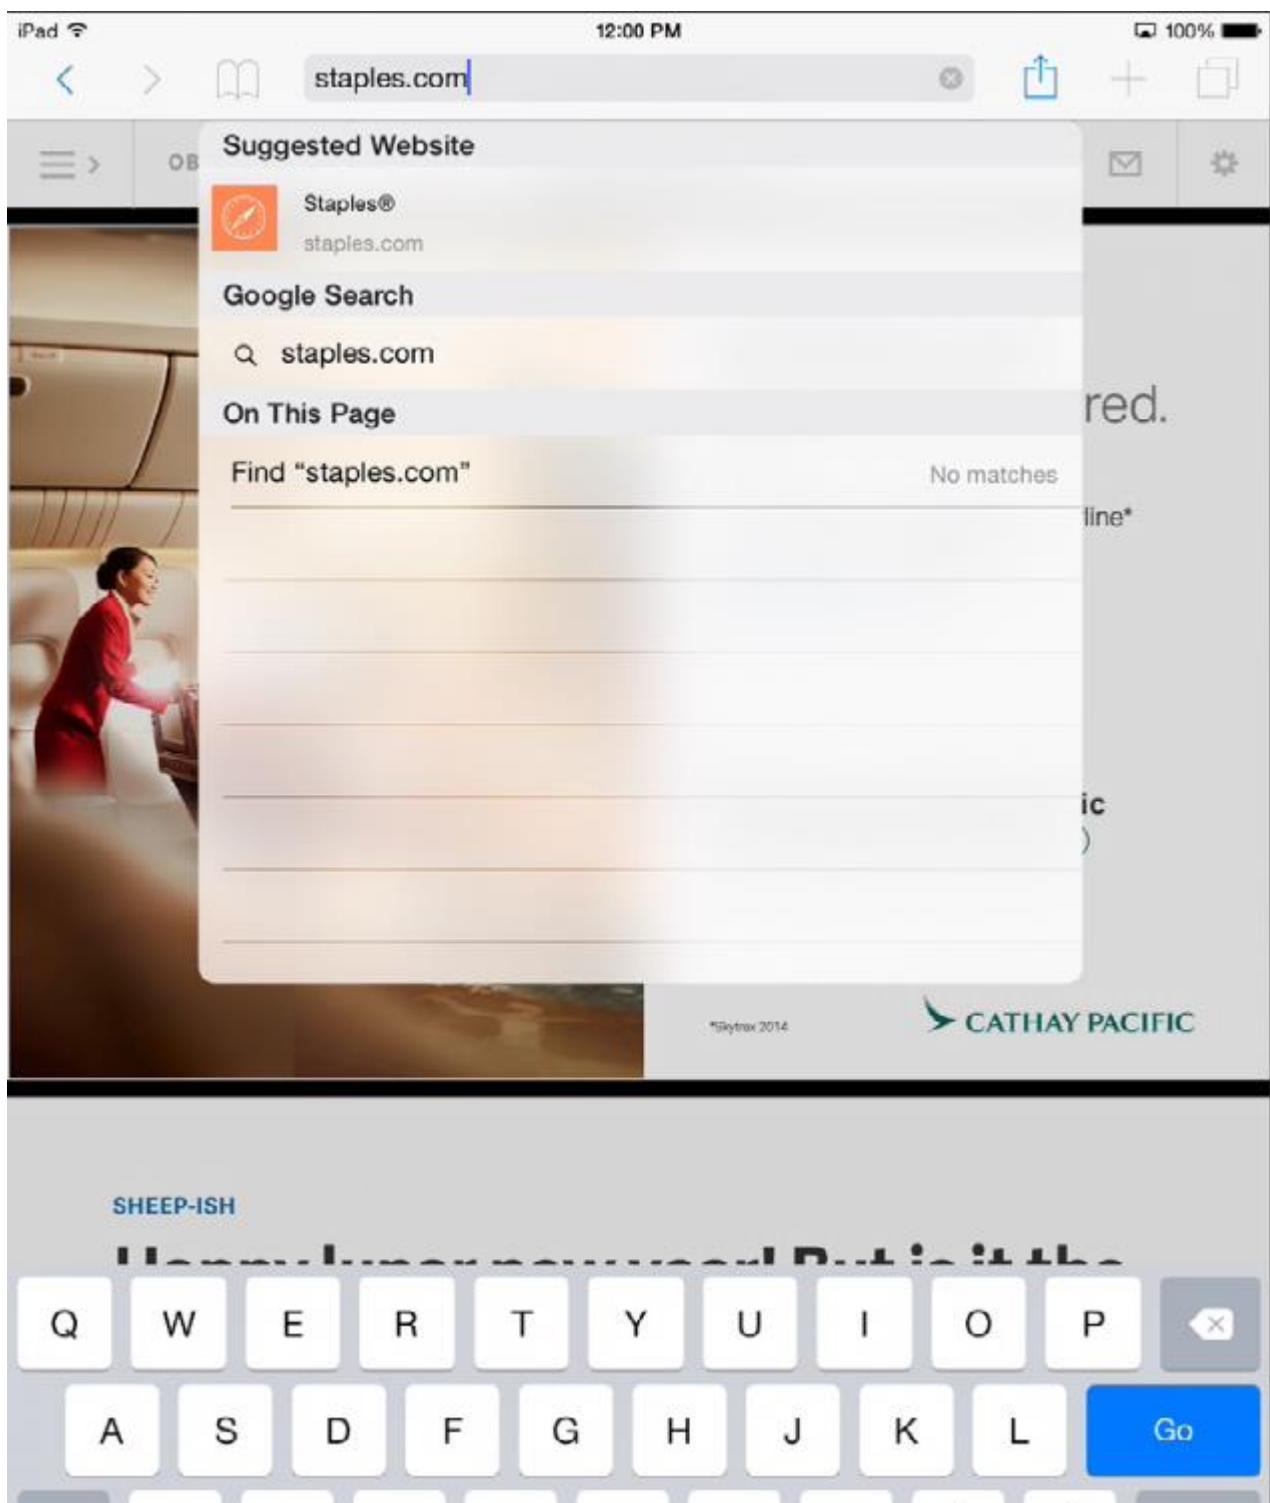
iPad 12:00 PM 100%

staples.com

OB

Suggested Website

Staples®
staples.com

Google Search

staples.com

On This Page

Find "staples.com" No matches

red.

line*

ic

*Skytrax 2014

CATHAY PACIFIC

SHEEP-ISH

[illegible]

Q W E R T Y U I O P

A S D F G H J K L Go